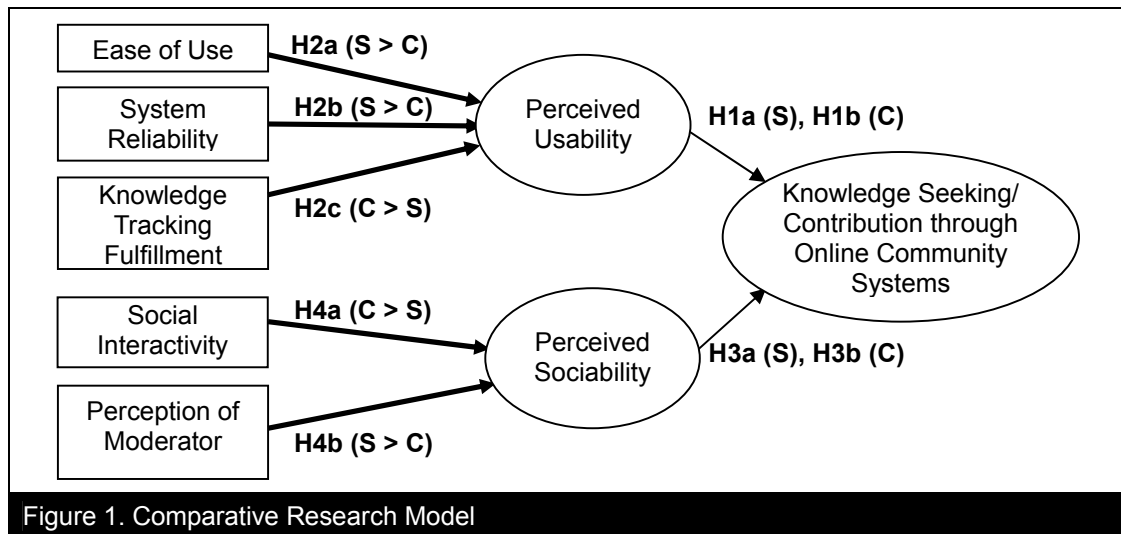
Ease of Use

H2a (S > C)

System Reliability

H2b (S > C)

Knowledge Tracking Fulfillment

H2c (C > S)

Perceived Usability

H1a (S), H1b (C)

Knowledge Seeking/ Contribution through Online Community Systems

Social Interactivity

H4a (C > S)

Perception of Moderator

H4b (S > C)

Perceived Sociability

H3a (S), H3b (C)

Figure 1. Comparative Research Model